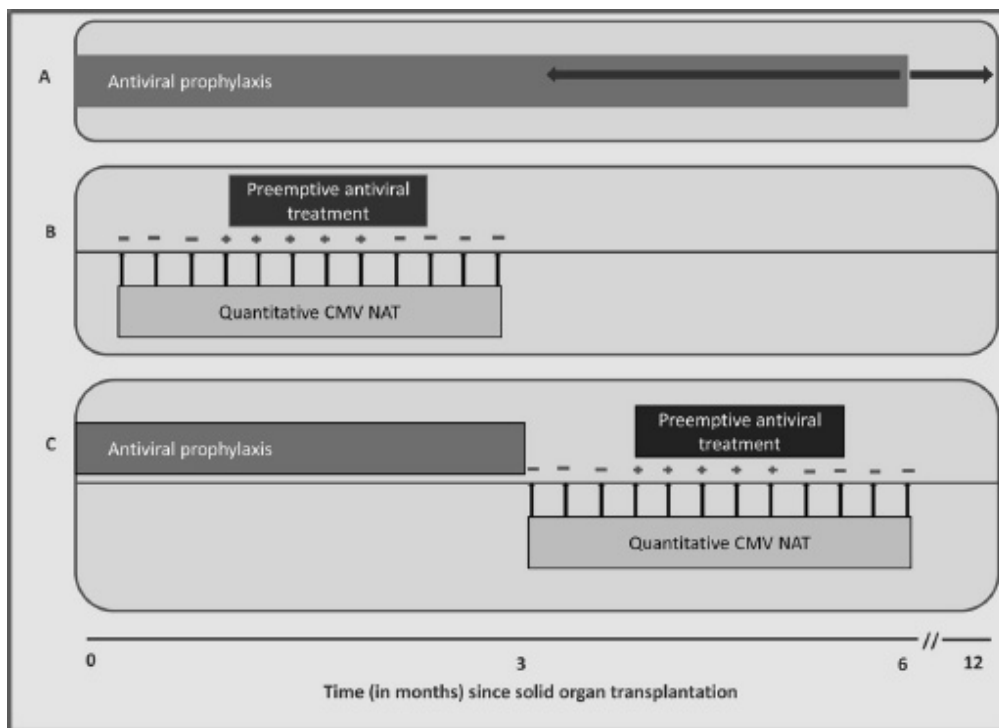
A

Antiviral prophylaxis

B

Preemptive antiviral treatment

– – – + + + + + – – – –

Quantitative CMV NAT

C

Antiviral prophylaxis

Preemptive antiviral treatment

– – – + + + + + – – – –

Quantitative CMV NAT

0

3

6

//

12

Time (in months) since solid organ transplantation